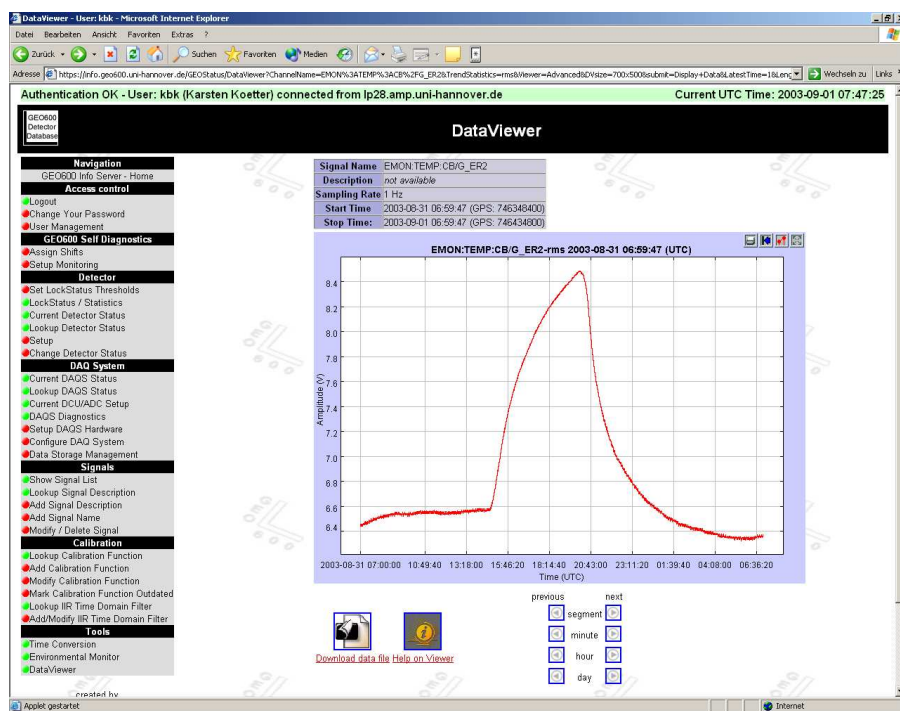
DataViewer - User: kbk - Microsoft Internet Explorer

Datei Bearbeiten Ansicht Favoriten Extras ?

Zurück Suchen Favoriten Medien

Adresse https://info.geo600.uni-hannover.de/GEOStatus/DataViewer?ChannelName=EMON%3ATEMP%3ACB%2FG_ER2&TrendStatistics=rms&Viewer=Advanced&Dsize=700x500&submit=Display+Data&LatestTime=1&Lenc Wechseln zu Links

Authentication OK - User: kbk (Karsten Koetter) connected from lp28.amp.uni-hannover.de Current UTC Time: 2003-09-01 07:47:25

GEO600 Detector Database

DataViewer

Navigation
GEO600 Info Server - Home
Access control
Logout
Change Your Password
User Management
GEO600 Self Diagnostics
Assign Shifts
Setup Monitoring
Detector
Set LockStatus Thresholds
LockStatus / Statistics
Current Detector Status
Lookup Detector Status
Setup
Change Detector Status
DAQ System
Current DAQS Status
Lookup DAQS Status
Current DCU/ADC Setup
DAQS Diagnostics
Setup DAQS Hardware
Configure DAQ System
Data Storage Management
Signals
Show Signal List
Lookup Signal Description
Add Signal Description
Add Signal Name
Modify / Delete Signal
Calibration
Lookup Calibration Function
Add Calibration Function
Modify Calibration Function
Mark Calibration Function Outdated
Lookup IIR Time Domain Filter
Add/Modify IIR Time Domain Filter
Tools
Time Conversion
Environmental Monitor
DataViewer

created by

| Signal Name | EMON:TEMP:CB/G_ER2 |
|---|---|
| Description | not available |
| Sampling Rate | 1 Hz |
| Start Time | 2003-08-31 06:59:47 (GPS: 746348400) |
| Stop Time: | 2003-09-01 06:59:47 (GPS: 746434800) |

EMON:TEMP:CB/G_ER2-rms 2003-08-31 06:59:47 (UTC)

8.4
8.2
8.0
7.8
7.6
7.4
7.2
7.0
6.8
6.6
6.4

Amplitude (V)

2003-08-31 07:00:00 10:49:40 13:18:00 15:46:20 18:14:40 20:43:00 23:11:20 01:39:40 04:08:00 06:36:20
Time (UTC)

Download data file Help on Viewer

previous next
segment
minute
hour
day

Applet gestartet Internet